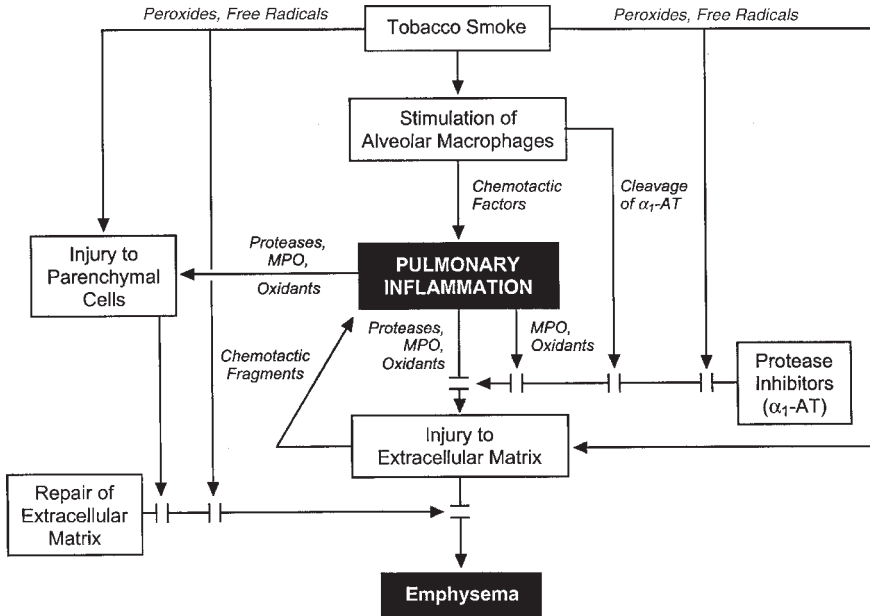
Peroxides, Free Radicals

Tobacco Smoke

Peroxides, Free Radicals

Stimulation of Alveolar Macrophages

Chemotactic Factors

Cleavage of $\alpha_1$-AT

Injury to Parenchymal Cells

Proteases, MPO, Oxidants

PULMONARY INFLAMMATION

Chemotactic Fragments

Proteases, MPO, Oxidants

MPO, Oxidants

Protease Inhibitors ($\alpha_1$-AT)

Injury to Extracellular Matrix

Repair of Extracellular Matrix

Emphysema